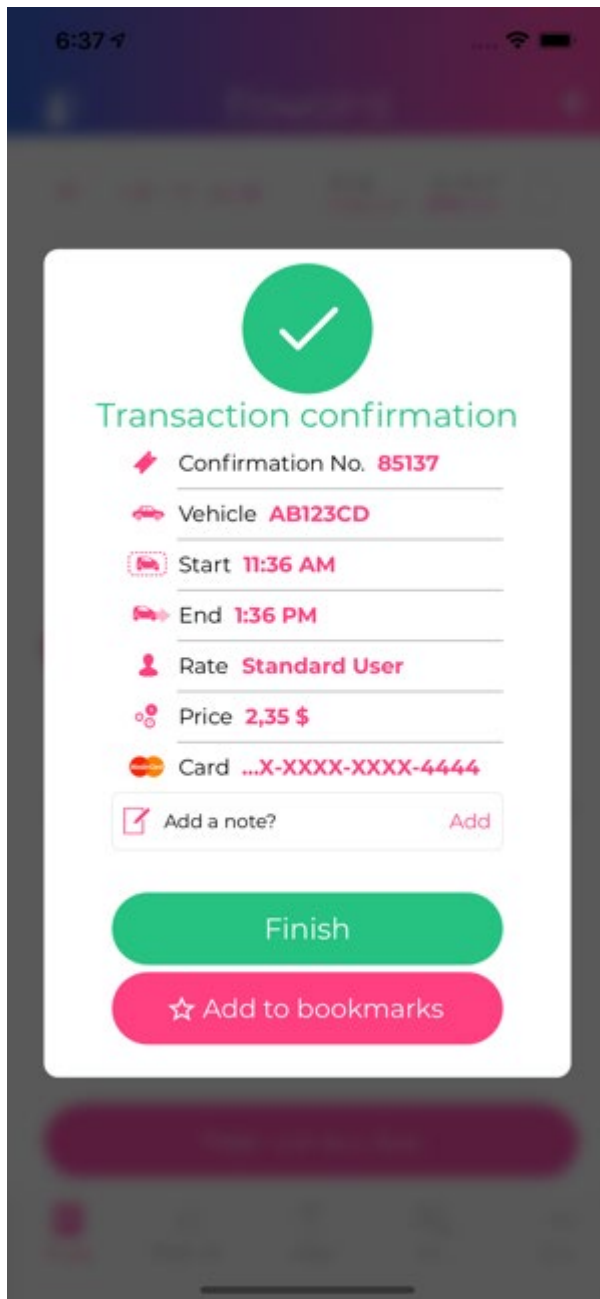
6:37

Transaction confirmation

Confirmation No. 85137

Vehicle AB123CD

Start 11:36 AM

End 1:36 PM

Rate Standard User

Price 2,35 $

Card ...X-XXXX-XXXX-4444

Add a note? Add

Finish

Add to bookmarks